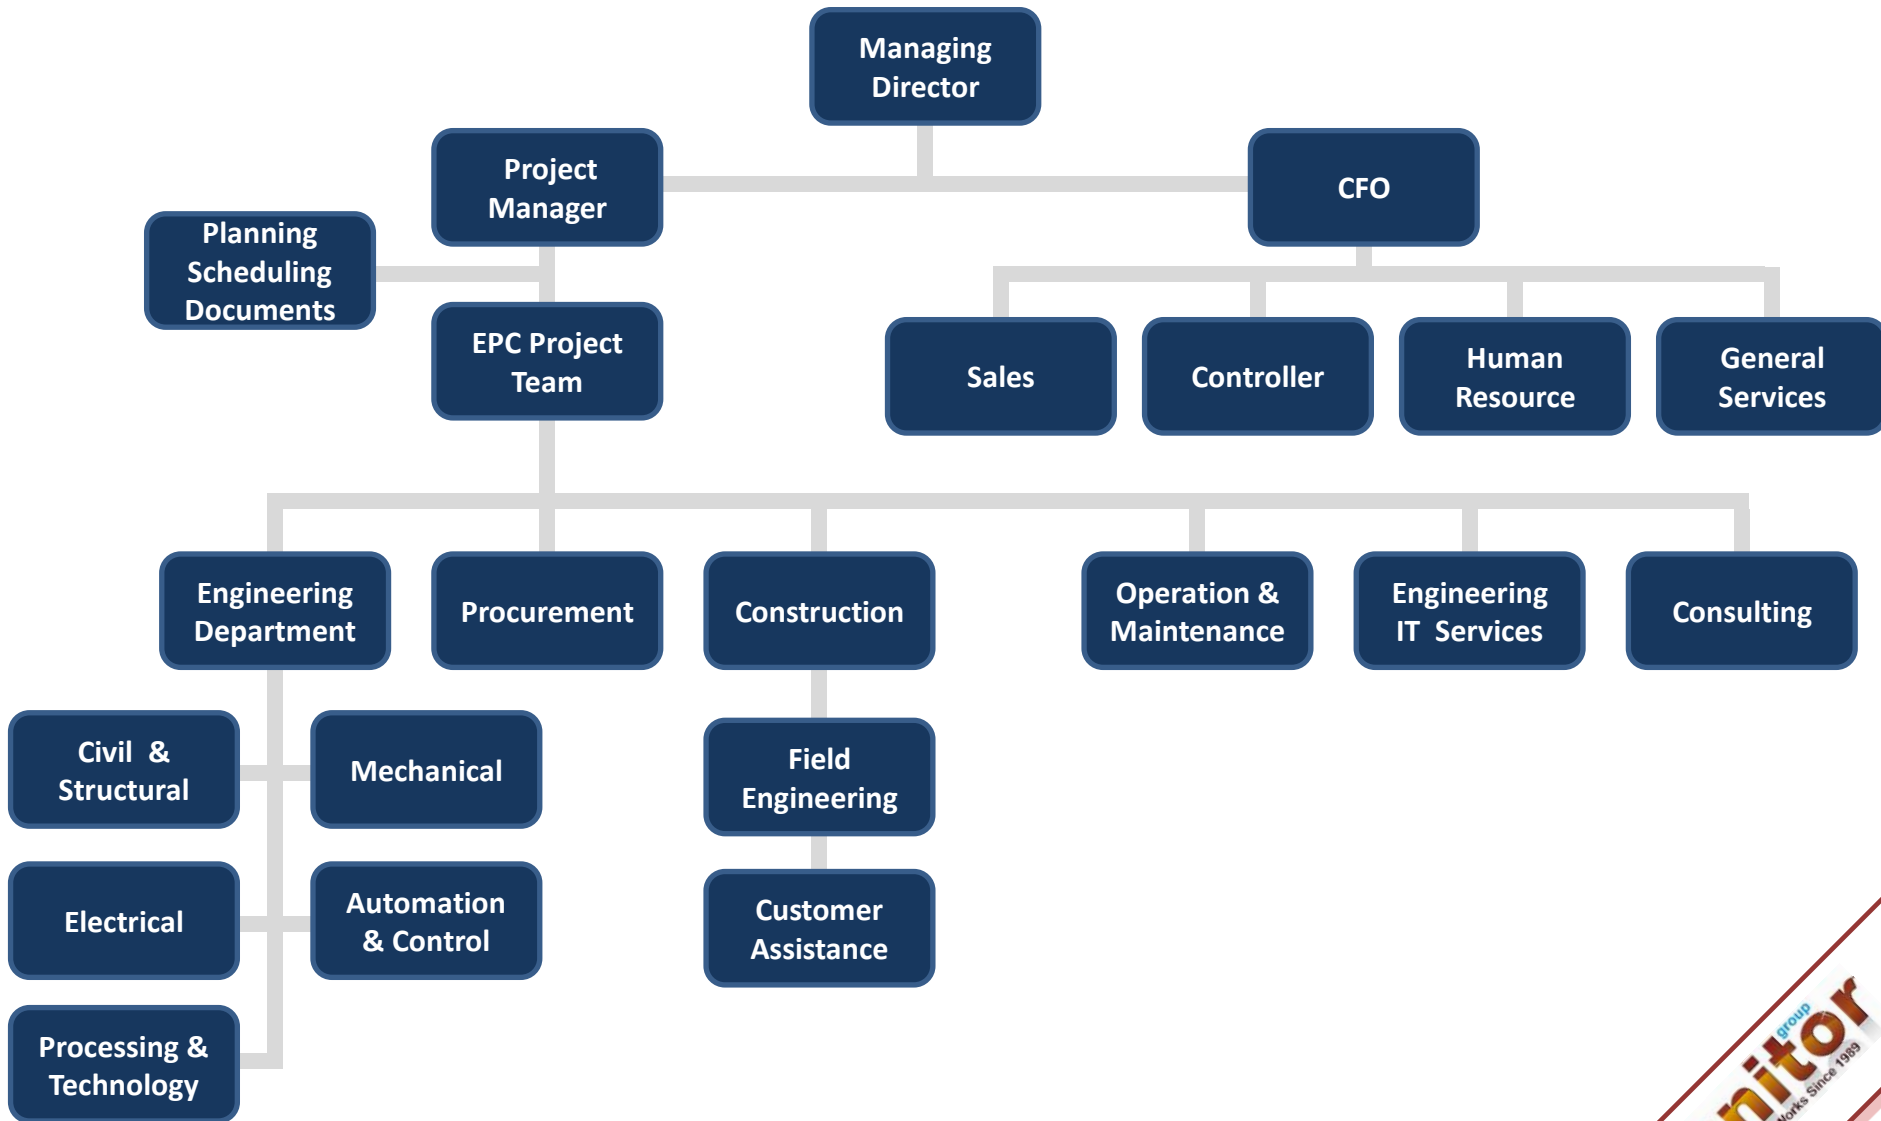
Managing Director

Project Manager

CFO

Planning Scheduling Documents

EPC Project Team

Sales

Controller

Human Resource

General Services

Engineering Department

Procurement

Construction

Operation & Maintenance

Engineering IT Services

Consulting

Civil & Structural

Mechanical

Field Engineering

Electrical

Automation & Control

Customer Assistance

Processing & Technology

group
nitor
Works Since 1989